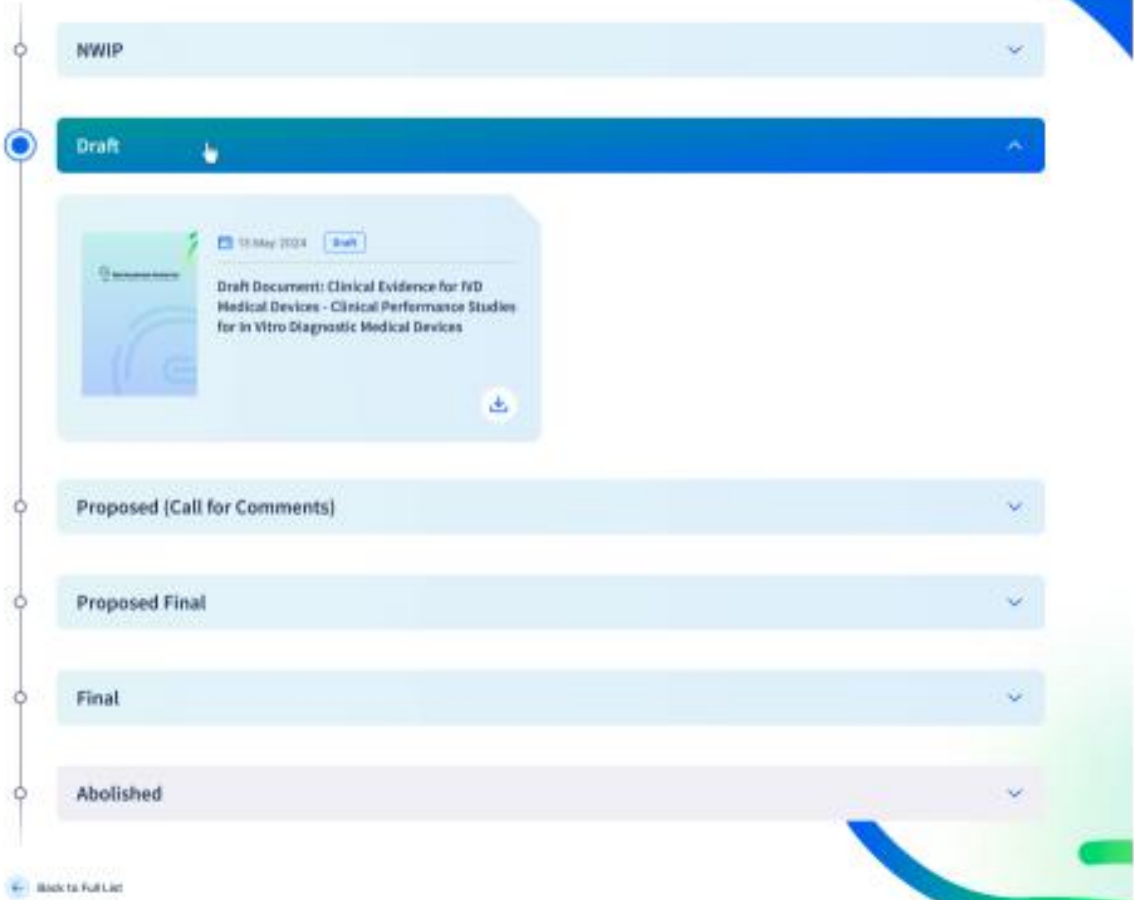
NWIP

Draft

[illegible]

13 May 2024 Draft

Draft Document: Clinical Evidence for IVD Medical Devices - Clinical Performance Studies for In Vitro Diagnostic Medical Devices

Proposed (Call for Comments)

Proposed Final

Final

Abolished

Back to Full List